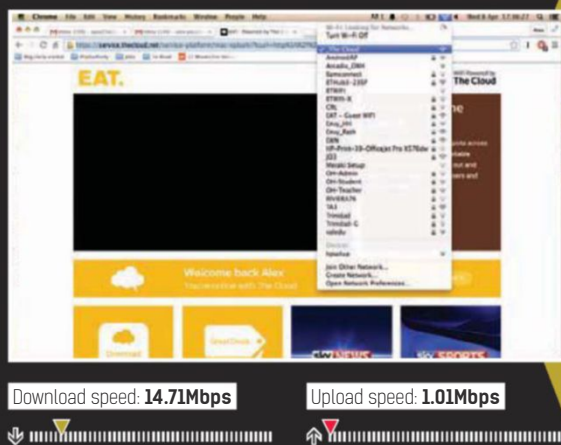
Chrome File Edit View History Bookmarks Window People Help

Wi-Fi: Looking for Networks...
Turn Wi-Fi Off

The Cloud
AnonoAP
Arcadia_OWH
Bamconnect
BTHub3-235F
BTWiFi
BTWiFi-X
CRL
EAT - Guest WiFi
Envy_HH
Envy_Bath
GBN
HP-Print-39-Officejet Pro X576dw
J23
Meraki Setup
OH-Admin
OH-Student
OH-Teacher
RIVERA76
TAJ
Trimdall
Trimdall-G
valedu

Join Other Network...
Create Network...
Open Network Preferences...

https://service.thecloud.net/service-platform/

EAT.

The Cloud

Welcome back Alex

Download

Download speed: 14.71Mbps

Upload speed: 1.01Mbps